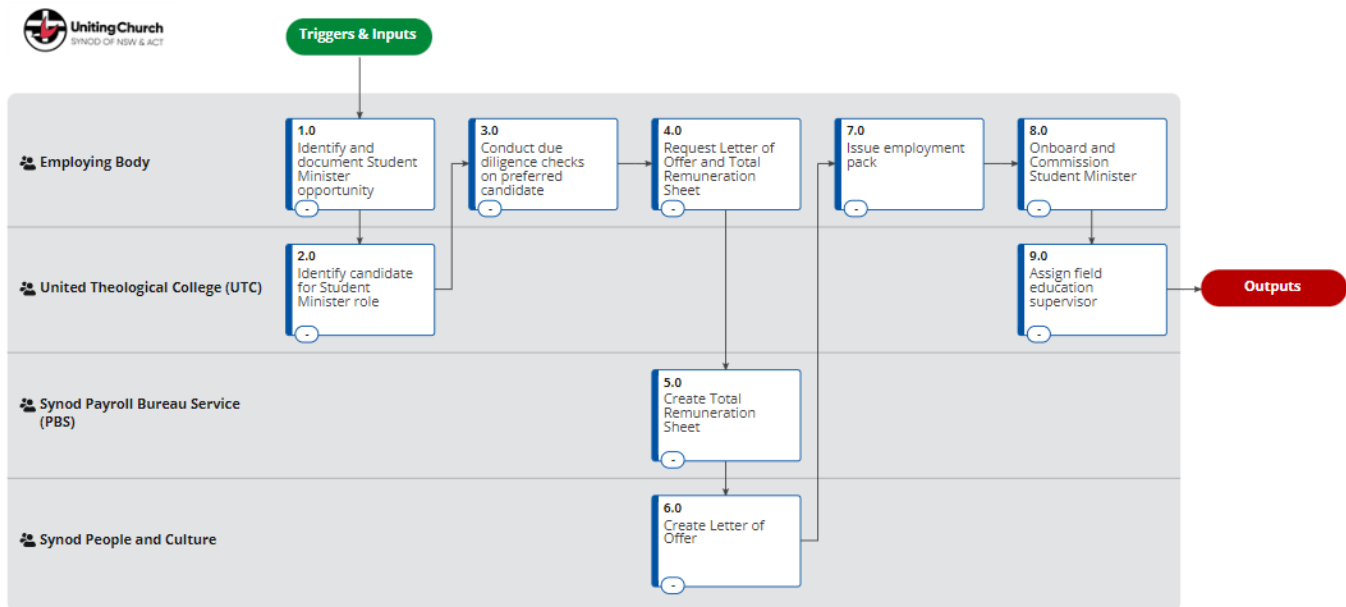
UnitingChurch
SYNOD OF NSW & ACT

Triggers & Inputs

Employing Body

1.0
Identify and document Student Minister opportunity
-

3.0
Conduct due diligence checks on preferred candidate
-

4.0
Request Letter of Offer and Total Remuneration Sheet
-

7.0
Issue employment pack
-

8.0
Onboard and Commission Student Minister
-

United Theological College (UTC)

2.0
Identify candidate for Student Minister role
-

9.0
Assign field education supervisor
-

Outputs

Synod Payroll Bureau Service (PBS)

5.0
Create Total Remuneration Sheet
-

Synod People and Culture

6.0
Create Letter of Offer
-